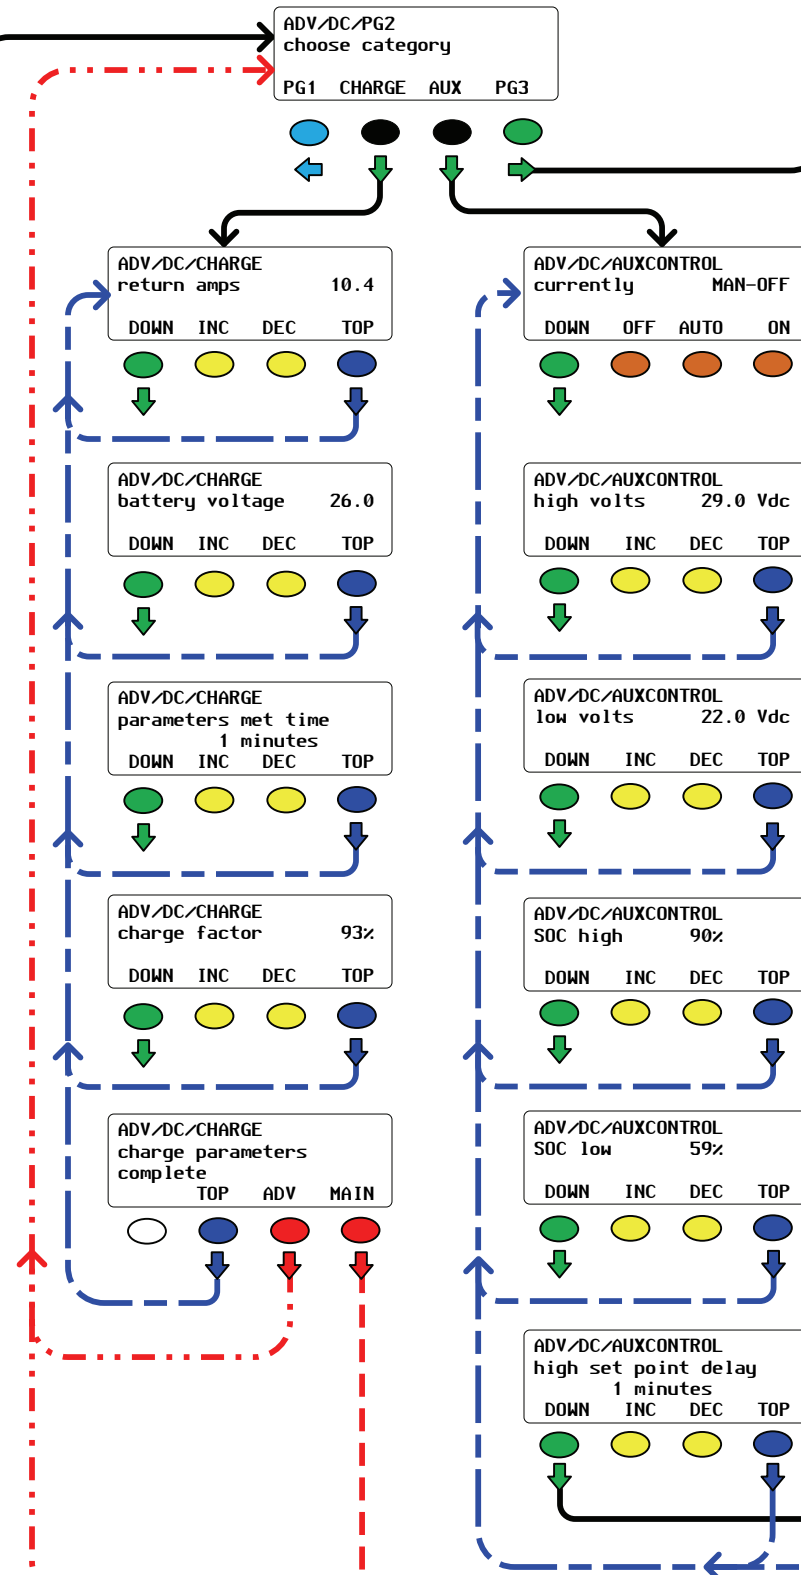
ADV/DC/PG2
choose category
PG1 CHARGE AUX PG3

ADV/DC/CHARGE
return amps 10.4
DOWN INC DEC TOP

ADV/DC/CHARGE
battery voltage 26.0
DOWN INC DEC TOP

ADV/DC/CHARGE
parameters met time
1 minutes
DOWN INC DEC TOP

ADV/DC/CHARGE
charge factor 93%
DOWN INC DEC TOP

ADV/DC/CHARGE
charge parameters
complete
TOP ADV MAIN

ADV/DC/AUXCONTROL
currently MAN-OFF
DOWN OFF AUTO ON

ADV/DC/AUXCONTROL
high volts 29.0 Vdc
DOWN INC DEC TOP

ADV/DC/AUXCONTROL
low volts 22.0 Vdc
DOWN INC DEC TOP

ADV/DC/AUXCONTROL
SOC high 90%
DOWN INC DEC TOP

ADV/DC/AUXCONTROL
SOC low 59%
DOWN INC DEC TOP

ADV/DC/AUXCONTROL
high set point delay
1 minutes
DOWN INC DEC TOP